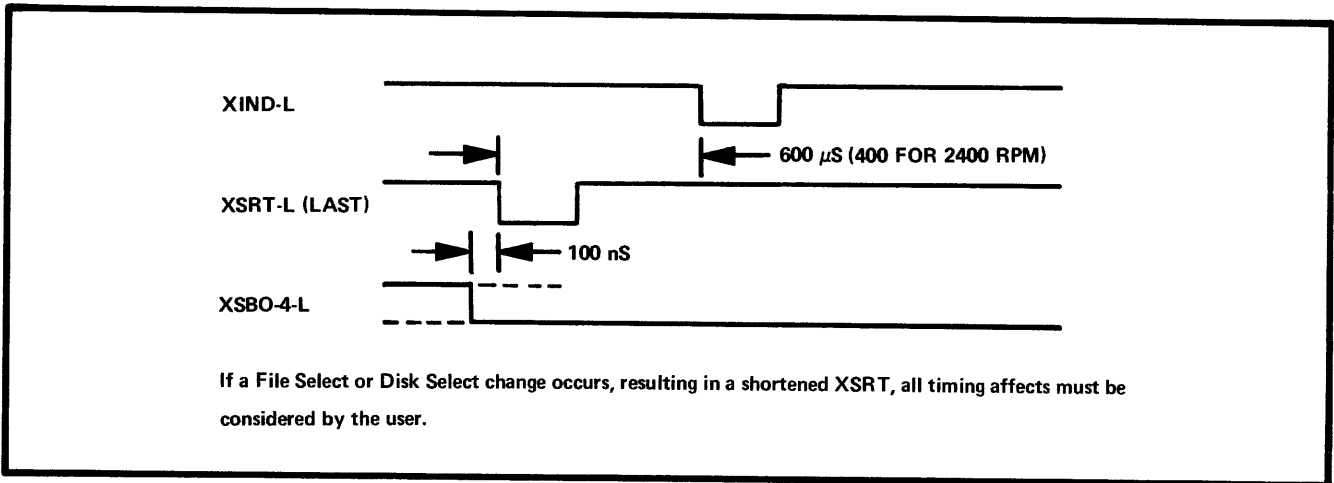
XIND-L

600 $\mu$S (400 FOR 2400 RPM)

XSRT-L (LAST)

100 nS

XSBO-4-L

If a File Select or Disk Select change occurs, resulting in a shortened XSRT, all timing affects must be considered by the user.